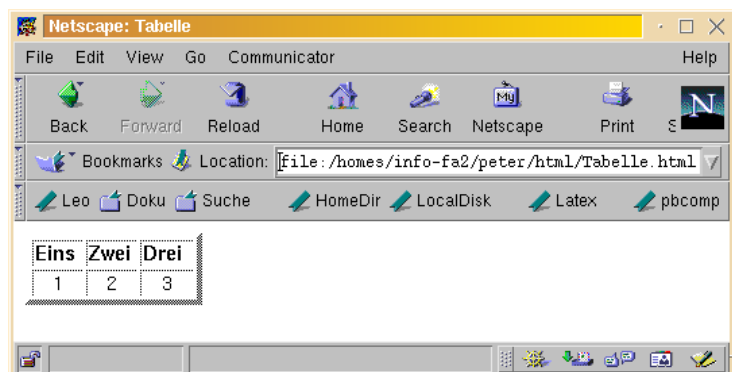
Netscape: Tabelle

File Edit View Go Communicator Help

Back Forward Reload Home Search Netscape Print S

Bookmarks Location: file:/homes/info-fa2/peter/html/Tabelle.html

Leo Doku Suche HomeDir LocalDisk Latex pbcomp

| Eins | Zwei | Drei |
|---|---|---|
| 1 | 2 | 3 |